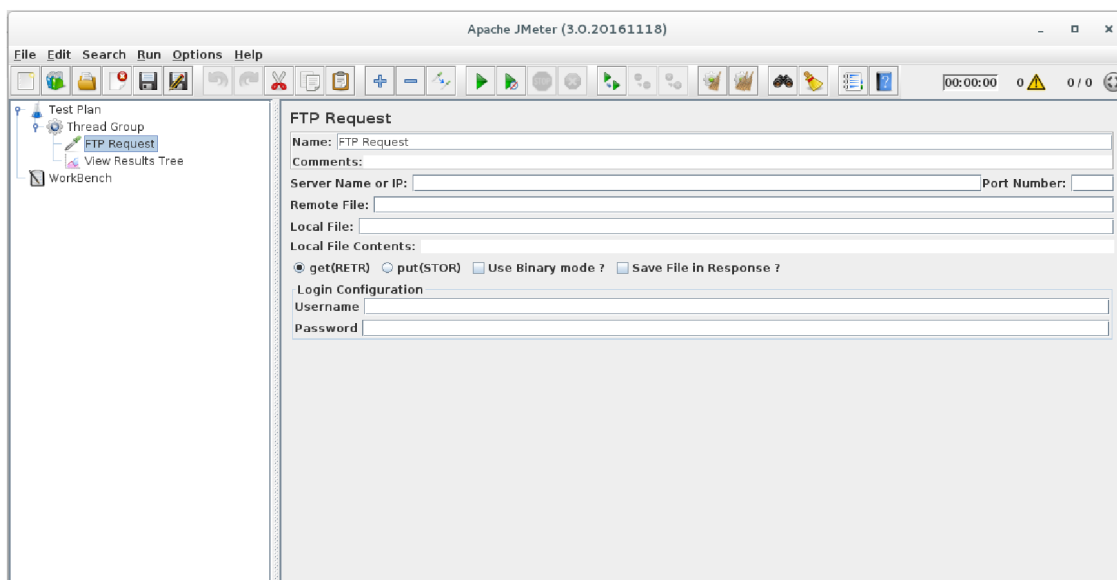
Apache JMeter (3.0.20161118)

File Edit Search Run Options Help

00:00:00 0 0/0

Test Plan
Thread Group
FTP Request
View Results Tree
WorkBench

FTP Request

Name: FTP Request

Comments:

Server Name or IP: Port Number:

Remote File:

Local File:

Local File Contents:

get(RETR) put(STOR) Use Binary mode ? Save File in Response ?

Login Configuration

Username

Password